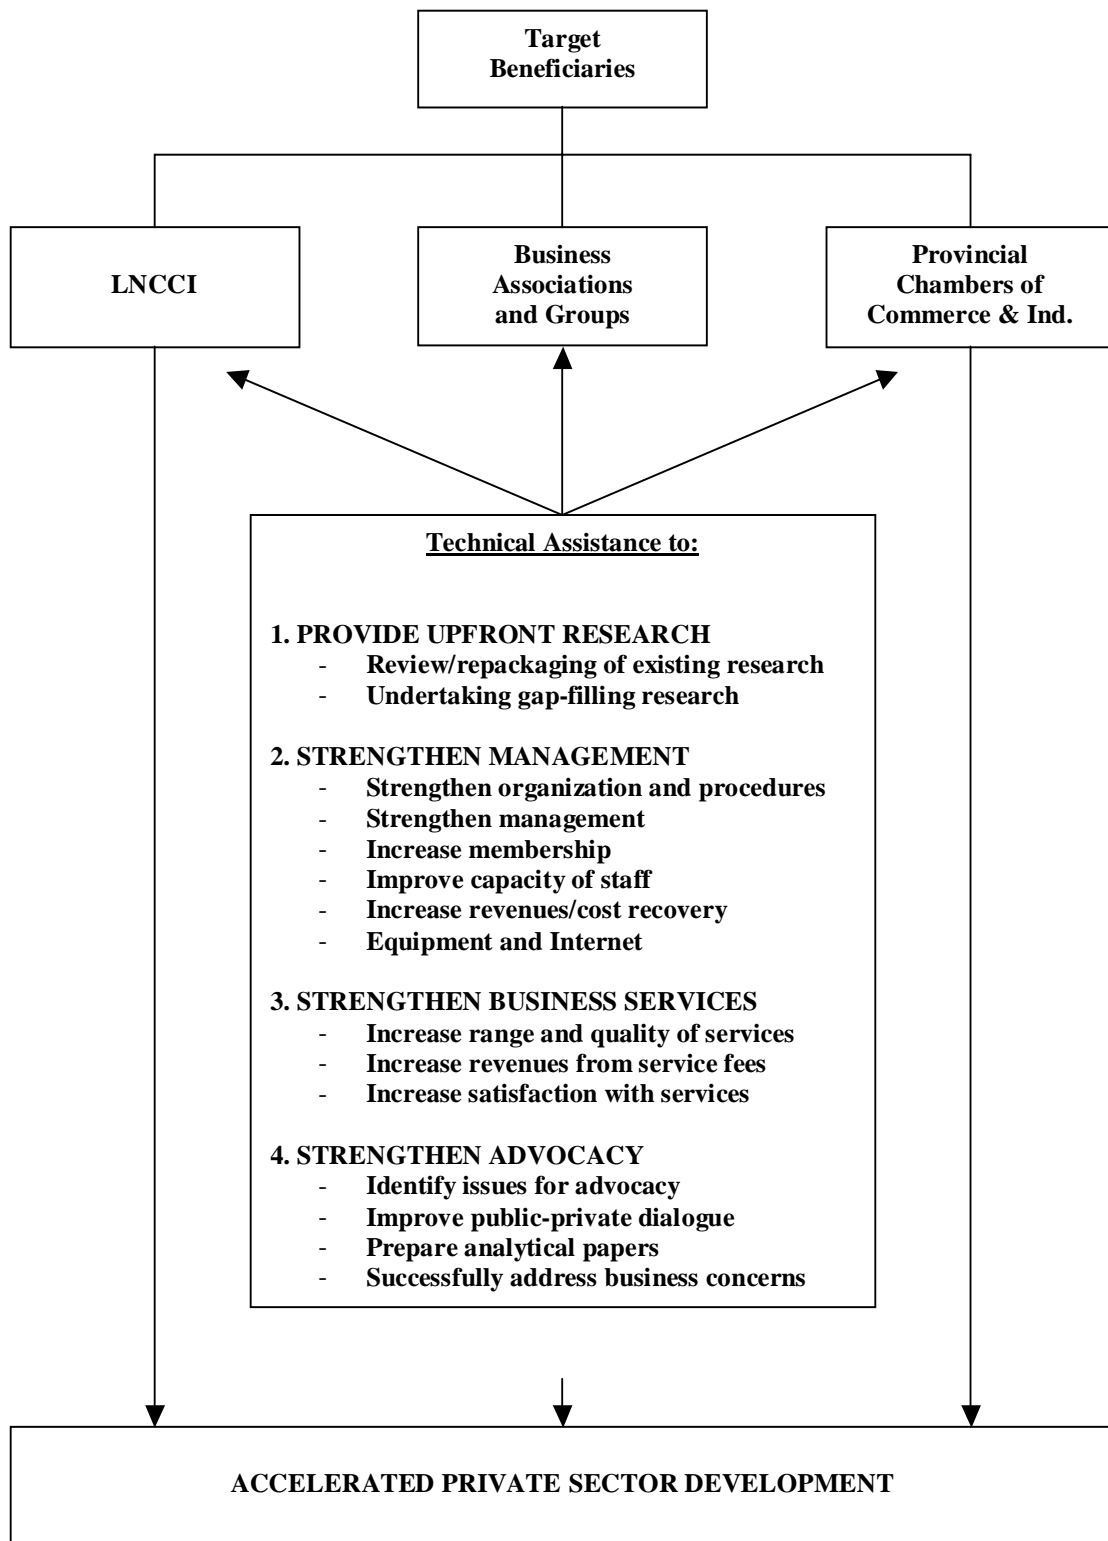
Target Beneficiaries

LNCCI

Business Associations and Groups

Provincial Chambers of Commerce & Ind.

Technical Assistance to:

1. PROVIDE UPFRONT RESEARCH
- Review/repackaging of existing research
- Undertaking gap-filling research

2. STRENGTHEN MANAGEMENT
- Strengthen organization and procedures
- Strengthen management
- Increase membership
- Improve capacity of staff
- Increase revenues/cost recovery
- Equipment and Internet

3. STRENGTHEN BUSINESS SERVICES
- Increase range and quality of services
- Increase revenues from service fees
- Increase satisfaction with services

4. STRENGTHEN ADVOCACY
- Identify issues for advocacy
- Improve public-private dialogue
- Prepare analytical papers
- Successfully address business concerns

ACCELERATED PRIVATE SECTOR DEVELOPMENT